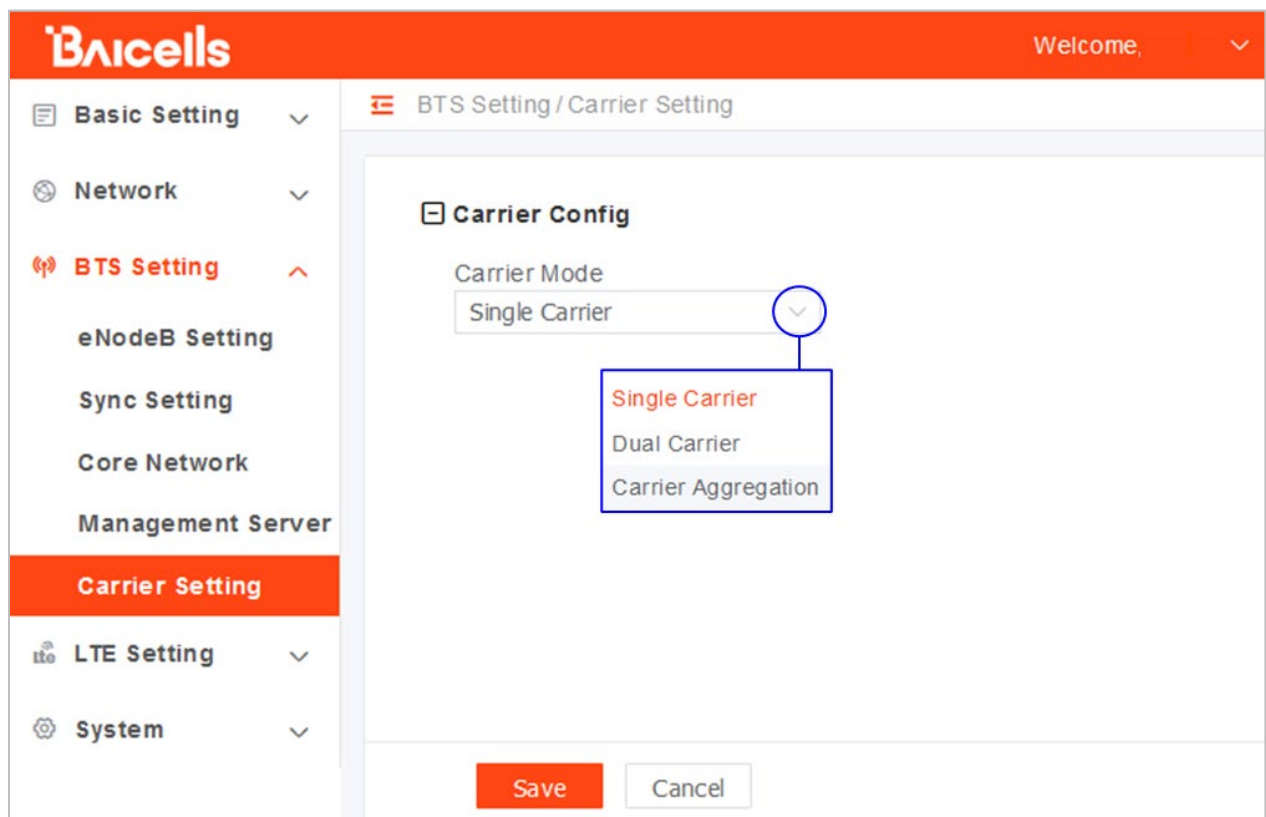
Baicells

Welcome,

Basic Setting

Network

BTS Setting

eNodeB Setting

Sync Setting

Core Network

Management Server

Carrier Setting

LTE Setting

System

BTS Setting / Carrier Setting

Carrier Config

Carrier Mode

Single Carrier

Single Carrier

Dual Carrier

Carrier Aggregation

Save

Cancel